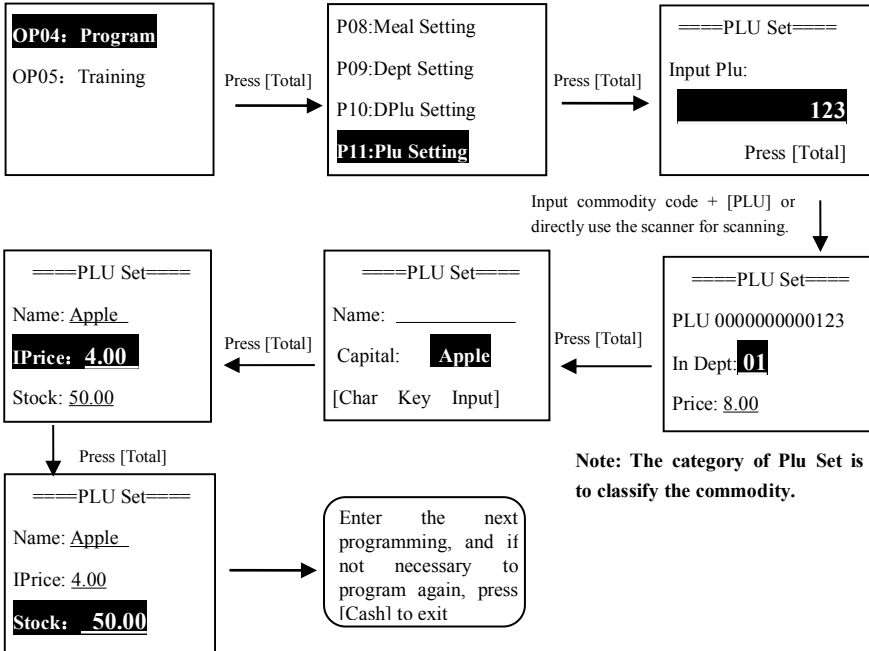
OP04：Program
OP05：Training

Press [Total]

P08:Meal Setting
P09:Dept Setting
P10:DPlu Setting
P11:Plu Setting

Press [Total]

===PLU Set===
Input Plu:
123
Press [Total]

Input commodity code + [PLU] or directly use the scanner for scanning.

===PLU Set===
PLU 0000000000123
In Dept: 01
Price: 8.00

Press [Total]

===PLU Set===
Name:
Capital: Apple
[Char Key Input]

Press [Total]

===PLU Set===
Name: Apple
IPrice: 4.00
Stock: 50.00

Press [Total]

===PLU Set===
Name: Apple
IPrice: 4.00
Stock： 50.00

Enter the next programming, and if not necessary to program again, press [Cash] to exit

Note: The category of Plu Set is to classify the commodity.